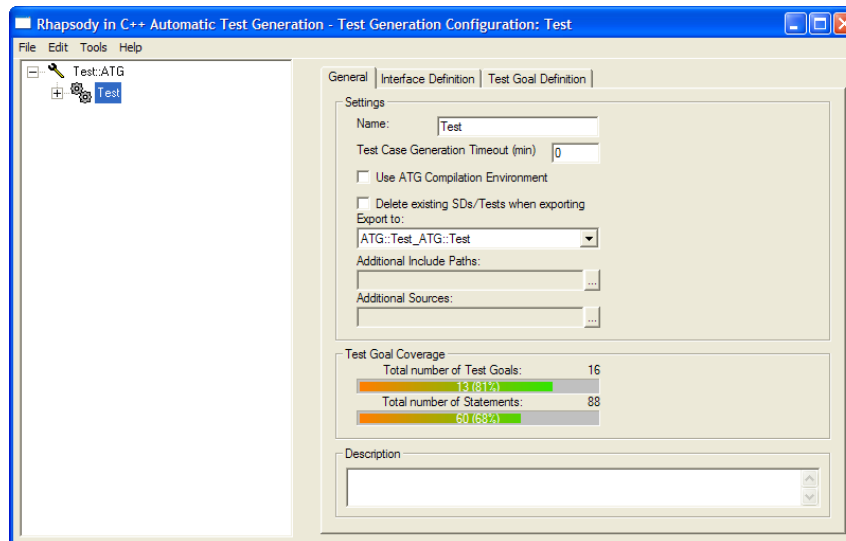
Rhapsody in C++ Automatic Test Generation - Test Generation Configuration: Test

File Edit Tools Help

Test::ATG

Test

General | Interface Definition | Test Goal Definition

Settings

Name: Test

Test Case Generation Timeout (min) 0

Use ATG Compilation Environment

Delete existing SDs/Tests when exporting

Export to:

ATG::Test_ATG::Test

Additional Include Paths:

...

Additional Sources:

...

Test Goal Coverage

Total number of Test Goals: 16

13 (81%)

Total number of Statements: 88

60 (68%)

Description